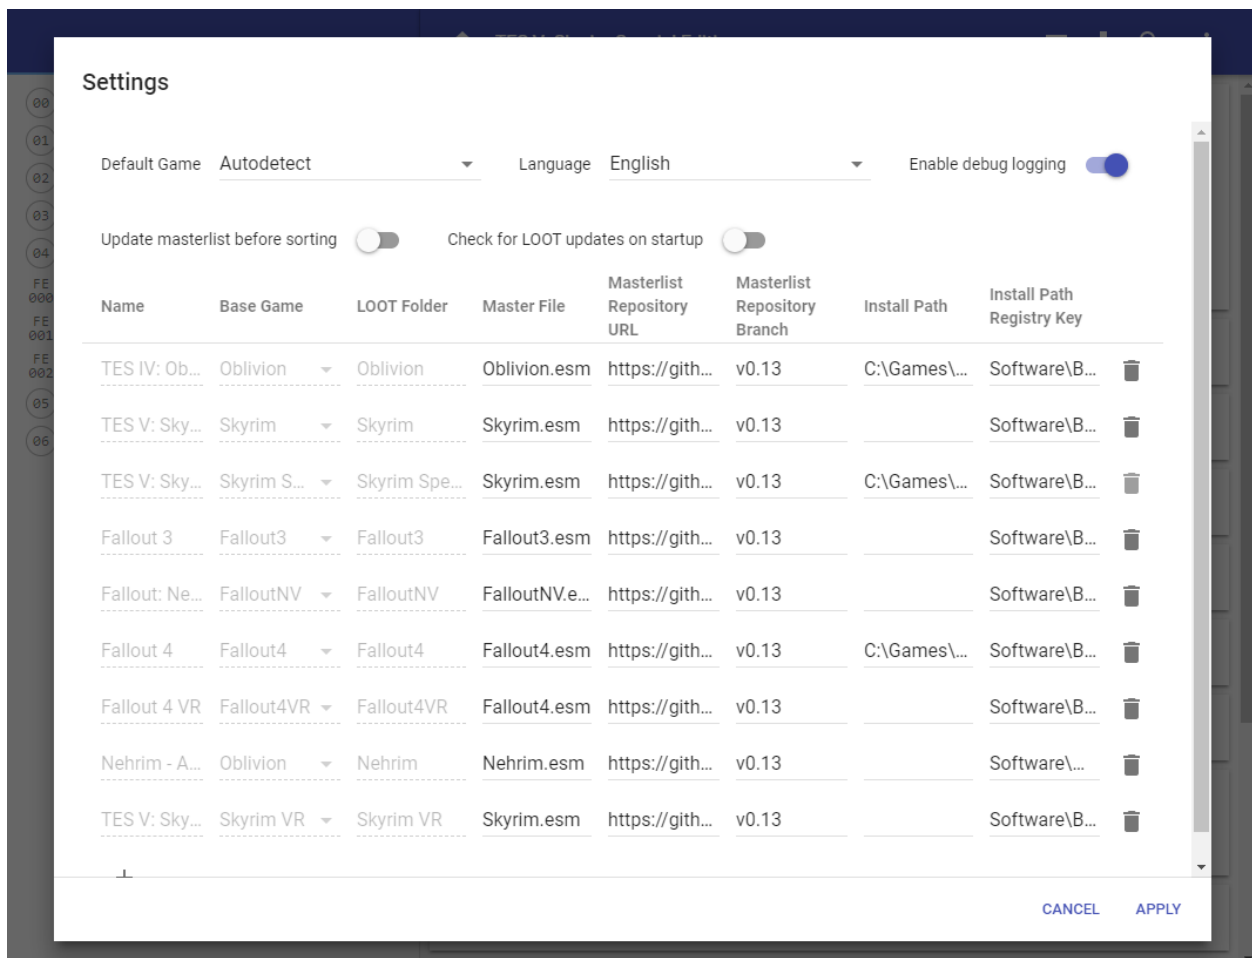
Settings

Default Game Autodetect

Language English

Enable debug logging

Update masterlist before sorting

Check for LOOT updates on startup

| Name | Base Game | LOOT Folder | Master File | Masterlist Repository URL | Masterlist Repository Branch | Install Path | Install Path Registry Key |
|---|---|---|---|---|---|---|---|
| TES IV: Ob... | Oblivion | Oblivion | Oblivion.esm | https://gith... | v0.13 | C:\Games\... | Software\B... |
| TES V: Sky... | Skyrim | Skyrim | Skyrim.esm | https://gith... | v0.13 | | Software\B... |
| TES V: Sky... | Skyrim S... | Skyrim Spe... | Skyrim.esm | https://gith... | v0.13 | C:\Games\... | Software\B... |
| Fallout 3 | Fallout3 | Fallout3 | Fallout3.esm | https://gith... | v0.13 | | Software\B... |
| Fallout: Ne... | FalloutNV | FalloutNV | FalloutNV.e... | https://gith... | v0.13 | | Software\B... |
| Fallout 4 | Fallout4 | Fallout4 | Fallout4.esm | https://gith... | v0.13 | C:\Games\... | Software\B... |
| Fallout 4 VR | Fallout4VR | Fallout4VR | Fallout4.esm | https://gith... | v0.13 | | Software\B... |
| Nehrim - A... | Oblivion | Nehrim | Nehrim.esm | https://gith... | v0.13 | | Software\... |
| TES V: Sky... | Skyrim VR | Skyrim VR | Skyrim.esm | https://gith... | v0.13 | | Software\B... |

+

CANCEL APPLY